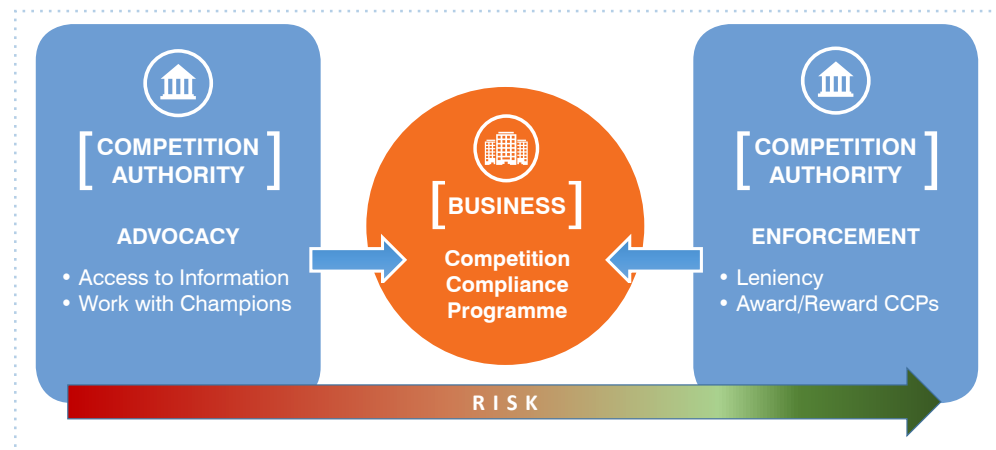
[ COMPETITION AUTHORITY ]

ADVOCACY

• Access to Information
• Work with Champions

[ BUSINESS ]

Competition Compliance Programme

[ COMPETITION AUTHORITY ]

ENFORCEMENT

• Leniency
• Award/Reward CCPs

RISK